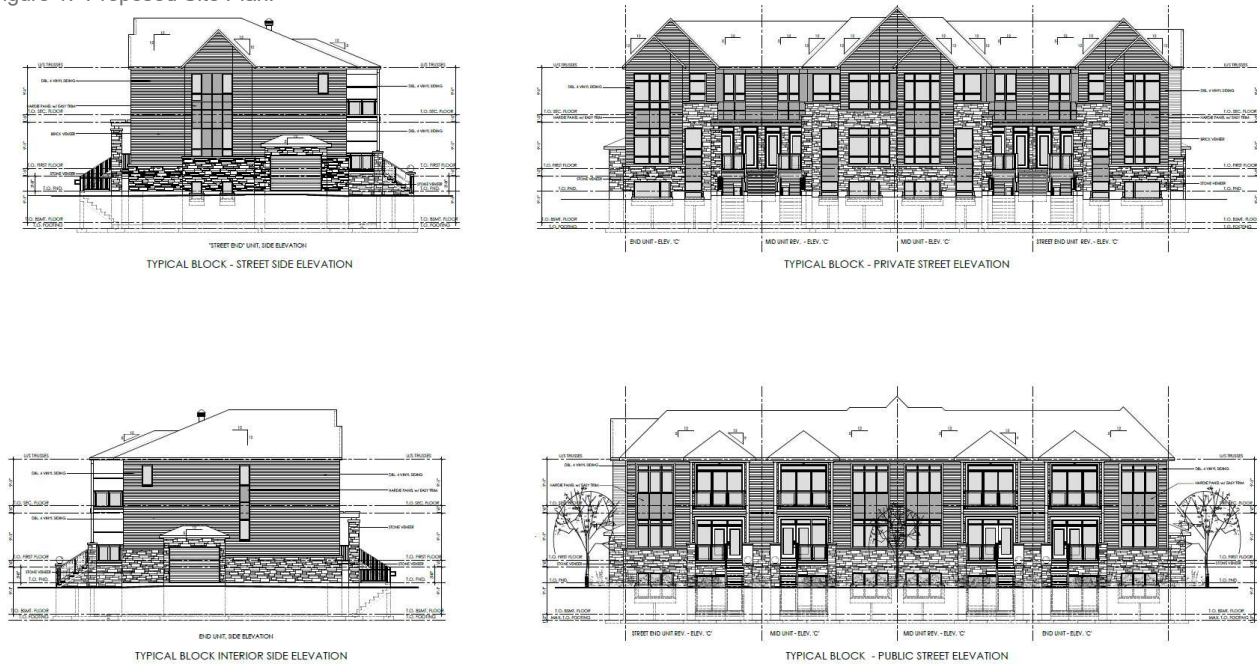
Figure 4: Proposed Site Plan:

U/S TRUSSES
DBL. 4 VINYL SIDING
HARDIE PANEL w/ EASY TRIM
T.O. SEC. FLOOR
BRICK VENEER
T.O. FIRST FLOOR
STONE VENEER
T.O. FND.
T.O. BSMT. FLOOR
T.O. FOOTING
U/S TRUSSES
DBL. 4 VINYL SIDING
T.O. SEC. FLOOR
DBL. 4 VINYL SIDING
T.O. FIRST FLOOR
STONE VENEER
T.O. FND.
T.O. BSMT. FLOOR
T.O. FOOTING
"STREET END" UNIT, SIDE ELEVATION
TYPICAL BLOCK - STREET SIDE ELEVATION

U/S TRUSSES
DBL. 4 VINYL SIDING
T.O. SEC. FLOOR
HARDIE PANEL w/ EASY TRIM
T.O. FIRST FLOOR
STONE VENEER
T.O. FND.
T.O. BSMT. FLOOR
T.O. FOOTING
END UNIT - ELEV. 'C'
MID UNIT REV. - ELEV. 'C'
MID UNIT - ELEV. 'C'
STREET END UNIT REV. - ELEV. 'C'
U/S TRUSSES
DBL. 4 VINYL SIDING
T.O. SEC. FLOOR
HARDIE PANEL w/ EASY TRIM
BRICK VENEER
T.O. FIRST FLOOR
STONE VENEER
T.O. FND.
T.O. BSMT. FLOOR
T.O. FOOTING
TYPICAL BLOCK - PRIVATE STREET ELEVATION

U/S TRUSSES
DBL. 4 VINYL SIDING
T.O. SEC. FLOOR
DBL. 4 VINYL SIDING
T.O. FIRST FLOOR
STONE VENEER
T.O. FND.
T.O. BSMT. FLOOR
T.O. FOOTING
U/S TRUSSES
DBL. 4 VINYL SIDING
HARDIE PANEL w/ EASY TRIM
DBL. 4 VINYL SIDING
STONE VENEER
T.O. FIRST FLOOR
STONE VENEER
T.O. FND.
T.O. BSMT. FLOOR
T.O. FOOTING
END UNIT, SIDE ELEVATION
TYPICAL BLOCK INTERIOR SIDE ELEVATION

U/S TRUSSES
DBL. 4 VINYL SIDING
HARDIE PANEL w/ EASY TRIM
T.O. SEC. FLOOR
T.O. FIRST FLOOR
STONE VENEER
T.O. FND.
T.O. BSMT. FLOOR
MAX. T.O. FOOTING
STREET END UNIT REV. - ELEV. 'C'
MID UNIT - ELEV. 'C'
MID UNIT REV. - ELEV. 'C'
END UNIT - ELEV. 'C'
U/S TRUSSES
DBL. 4 VINYL SIDING
T.O. SEC. FLOOR
T.O. FIRST FLOOR
STONE VENEER
T.O. FND.
T.O. BSMT. FLOOR
MAX. T.O. FOOTING
TYPICAL BLOCK - PUBLIC STREET ELEVATION